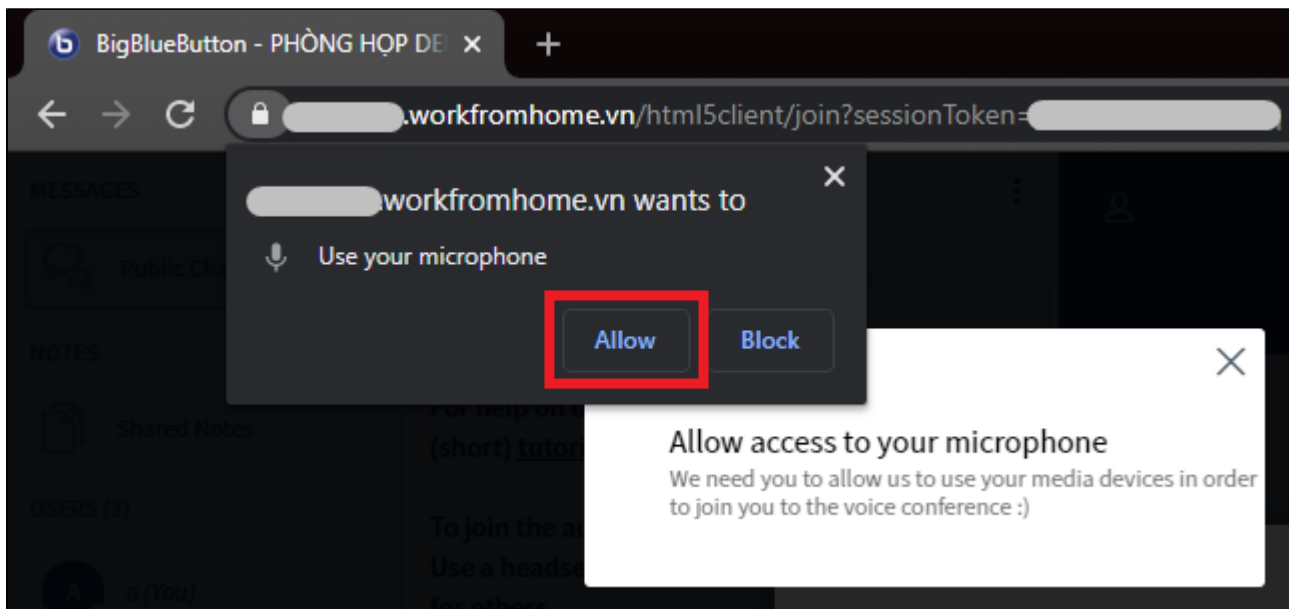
BigBlueButton - PHÒNG HỌP DE ×

+

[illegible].workfromhome.vn/html5client/join?sessionToken=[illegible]

MESSAGES

Public Cha

NOTES

Shared Notes

USERS (2)

A a (You)

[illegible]workfromhome.vn wants to

×

Use your microphone

Allow

Block

For help on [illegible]

(short) tutor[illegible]

To join the a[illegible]

Use a headse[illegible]

for others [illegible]

×

Allow access to your microphone

We need you to allow us to use your media devices in order to join you to the voice conference :)